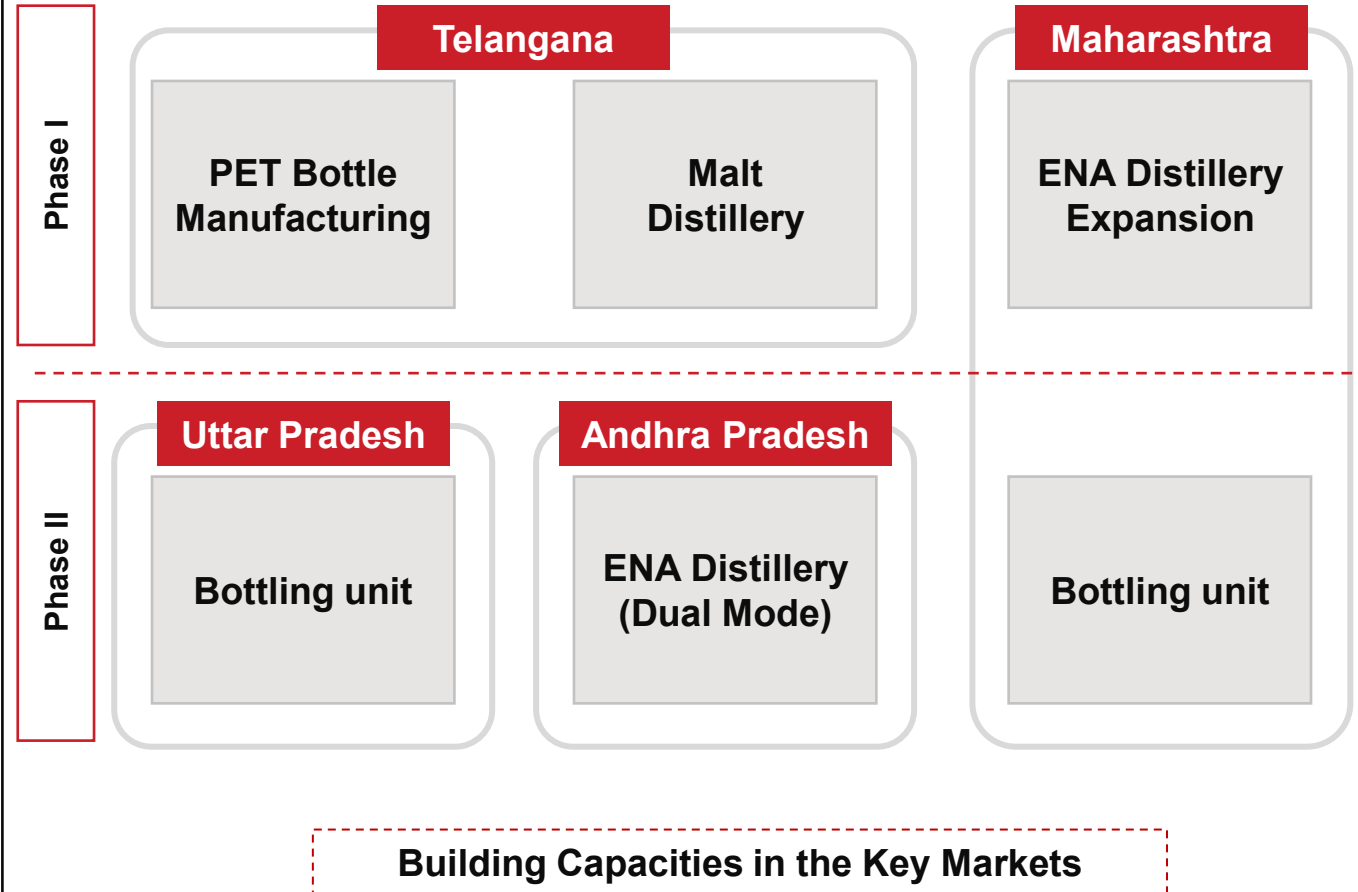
Phase I

Telangana

PET Bottle Manufacturing

Malt Distillery

Maharashtra

ENA Distillery Expansion

Phase II

Uttar Pradesh

Bottling unit

Andhra Pradesh

ENA Distillery (Dual Mode)

Bottling unit

Building Capacities in the Key Markets